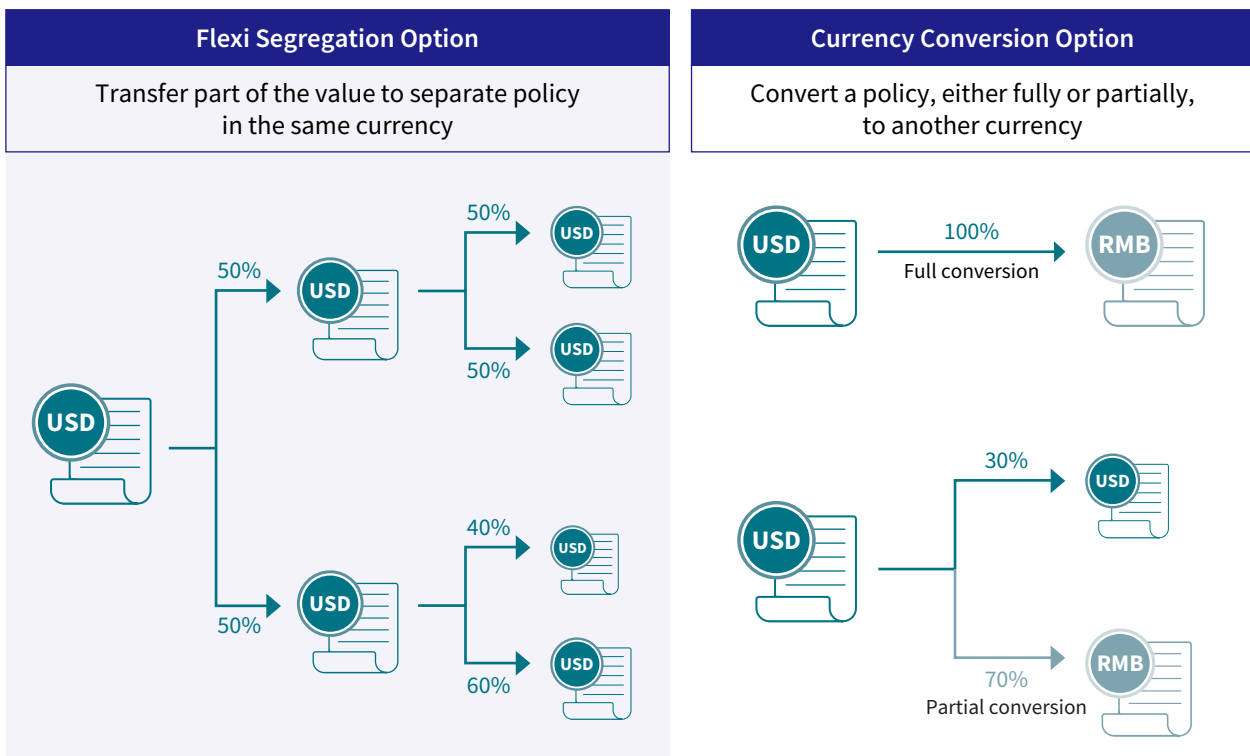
Flexi Segregation Option

Transfer part of the value to separate policy in the same currency

USD

50%

USD

50%

USD

50%

USD

50%

USD

40%

USD

60%

USD

Currency Conversion Option

Convert a policy, either fully or partially, to another currency

USD

100%

Full conversion

RMB

USD

30%

USD

70%

Partial conversion

RMB